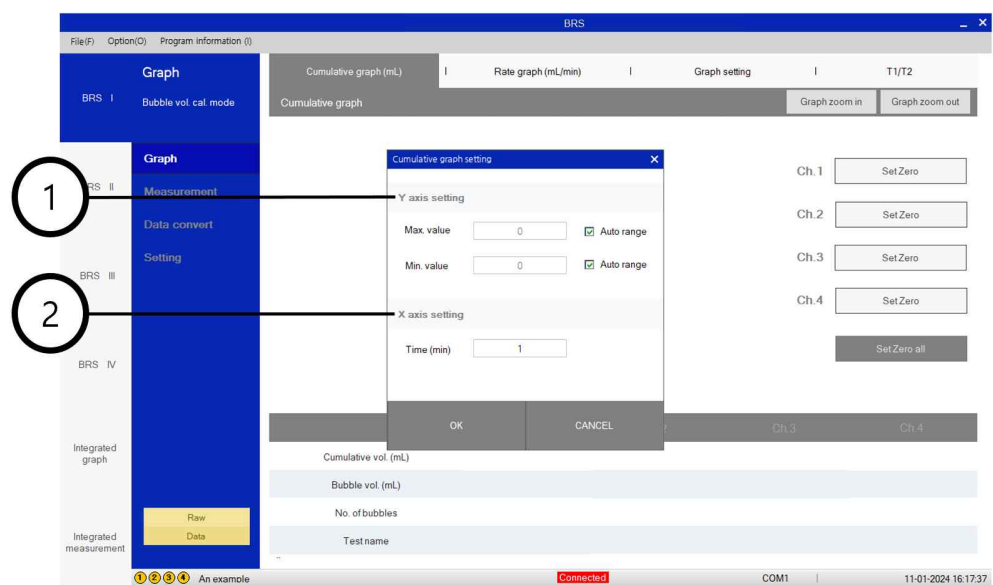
BRS

File(F) Option(O) Program information (I)

BRS I

Graph

Bubble vol. cal. mode

Cumulative graph (mL) | Rate graph (mL/min) | Graph setting | T1/T2

Cumulative graph

Graph zoom in

Graph zoom out

Graph

BRS II

Measurement

Data convert

Setting

BRS III

BRS IV

Integrated graph

Integrated measurement

Raw

Data

Cumulative graph setting

Y axis setting

Max. value 0 Auto range

Min. value 0 Auto range

X axis setting

Time (min) 1

OK

CANCEL

1

2

Ch.1 Set Zero

Ch.2 Set Zero

Ch.3 Set Zero

Ch.4 Set Zero

Set Zero all

Ch.3

Ch.4

Cumulative vol. (mL)

Bubble vol. (mL)

No. of bubbles

Test name

1 2 3 4 An example

Connected

COM1

11-01-2024 16:17:37